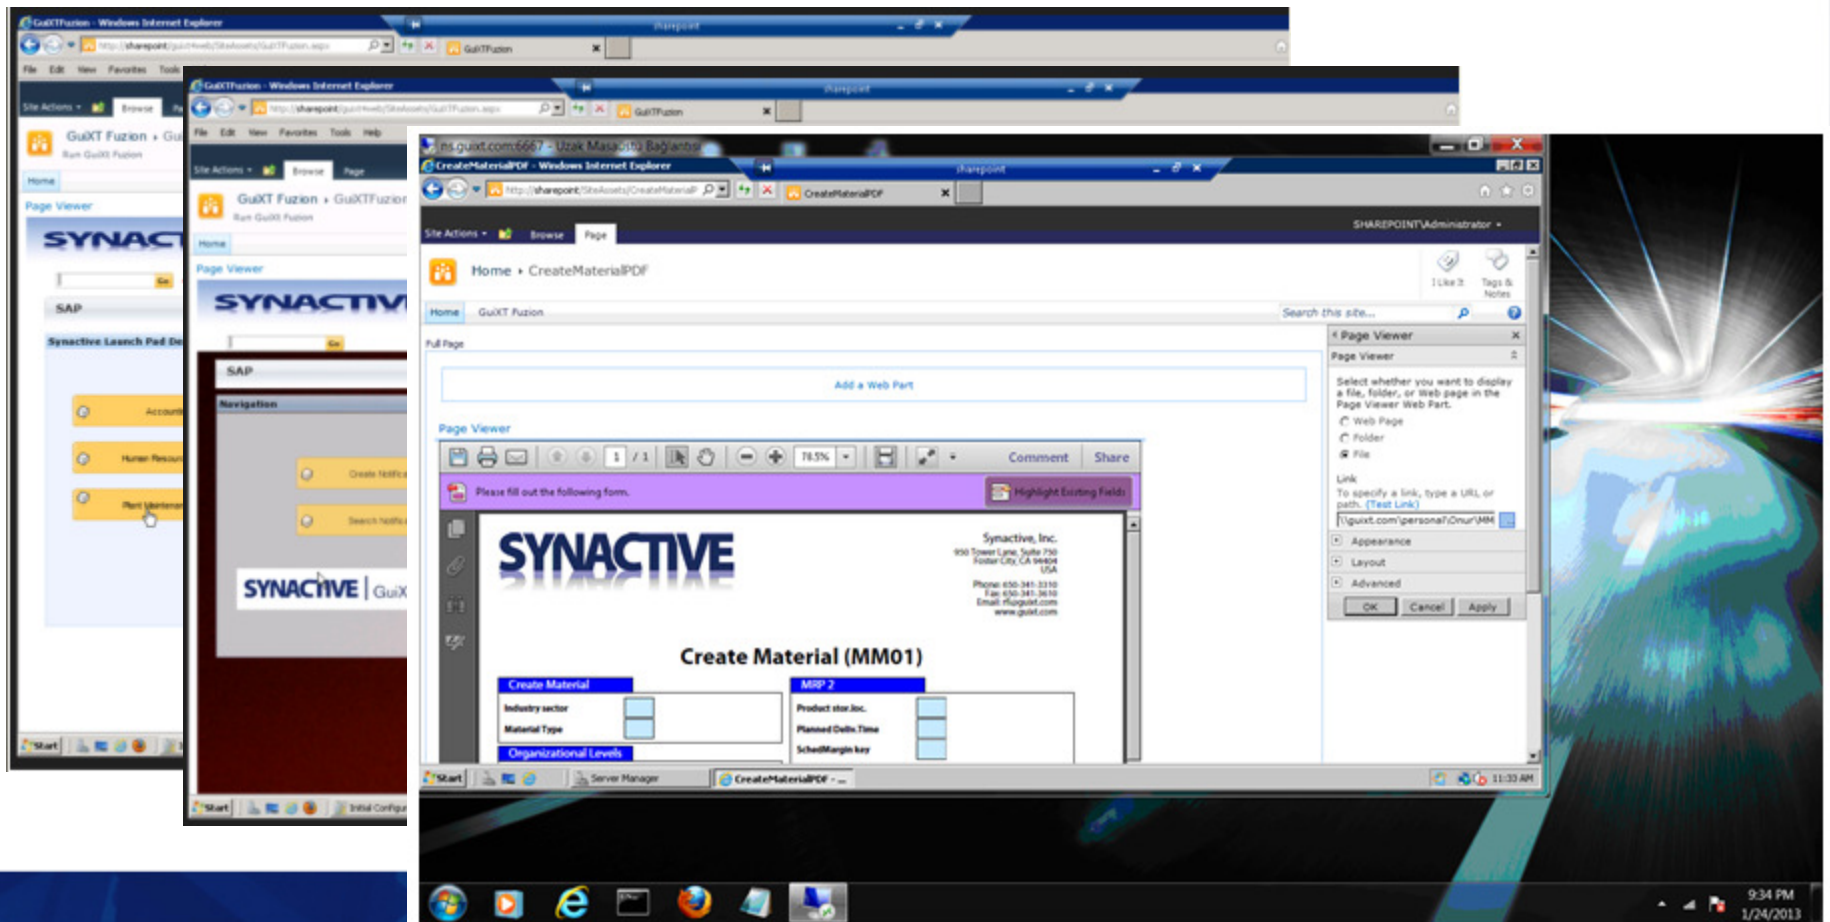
GuiXTFuzion - Windows Internet Explorer
sharepoint
http://sharepoint/guixtweb/SiteAssets/GuiXTFuzion.aspx
GuiXTFuzion
File Edit View Favorites Tools
Site Actions Browse
GuiXT Fuzion › Gu
Run GuiXT Fuzion
Home
Page Viewer
SYNACT
Go
SAP
Synactive Launch Pad De
Account
Human Resour
Plant Maintenan
Start

GuiXTFuzion - Windows Internet Explorer
sharepoint
http://sharepoint/guixtweb/SiteAssets/GuiXTFuzion.aspx
GuiXTFuzion
File Edit View Favorites Tools Help
Site Actions Browse Page
GuiXT Fuzion › GuiXTFuzion
Run GuiXT Fuzion
Home
Page Viewer
SYNACTIV
Go
SAP
Navigation
Create Notifica
Search Notific
SYNACTIVE | GuiX
Start
Initial Configu

ns.guixt.com:6667 - Uzak Masaüstü Bağlantısı
CreateMaterialPDF - Windows Internet Explorer
sharepoint
http://sharepoint/SiteAssets/CreateMaterialP
CreateMaterialPDF
Site Actions Browse Page
SHAREPOINT\Administrator
Home › CreateMaterialPDF
I Like It
Tags & Notes
Home GuiXT Fuzion
Search this site...
Full Page
Add a Web Part
Page Viewer
1 / 1
78.5%
Comment Share
Please fill out the following form.
Highlight Existing Fields
SYNACTIVE
Synactive, Inc.
950 Tower Lane, Suite 750
Foster City, CA 94404
USA
Phone: 650-341-3310
Fax: 650-341-3610
Email: rfo@guixt.com
www.guixt.com
Create Material (MM01)
Create Material
Industry sector
Material Type
Organizational Levels
MRP 2
Product stor.loc.
Planned Deliv.Time
SchedMargin key
Page Viewer
Page Viewer
Select whether you want to display a file, folder, or Web page in the Page Viewer Web Part.
Web Page
Folder
File
Link
To specify a link, type a URL or path. (Test Link)
\\guixt.com\personal\Onur\MM
Appearance
Layout
Advanced
OK Cancel Apply
Start
Server Manager
CreateMaterialPDF - ...
11:33 AM
9:34 PM
1/24/2013